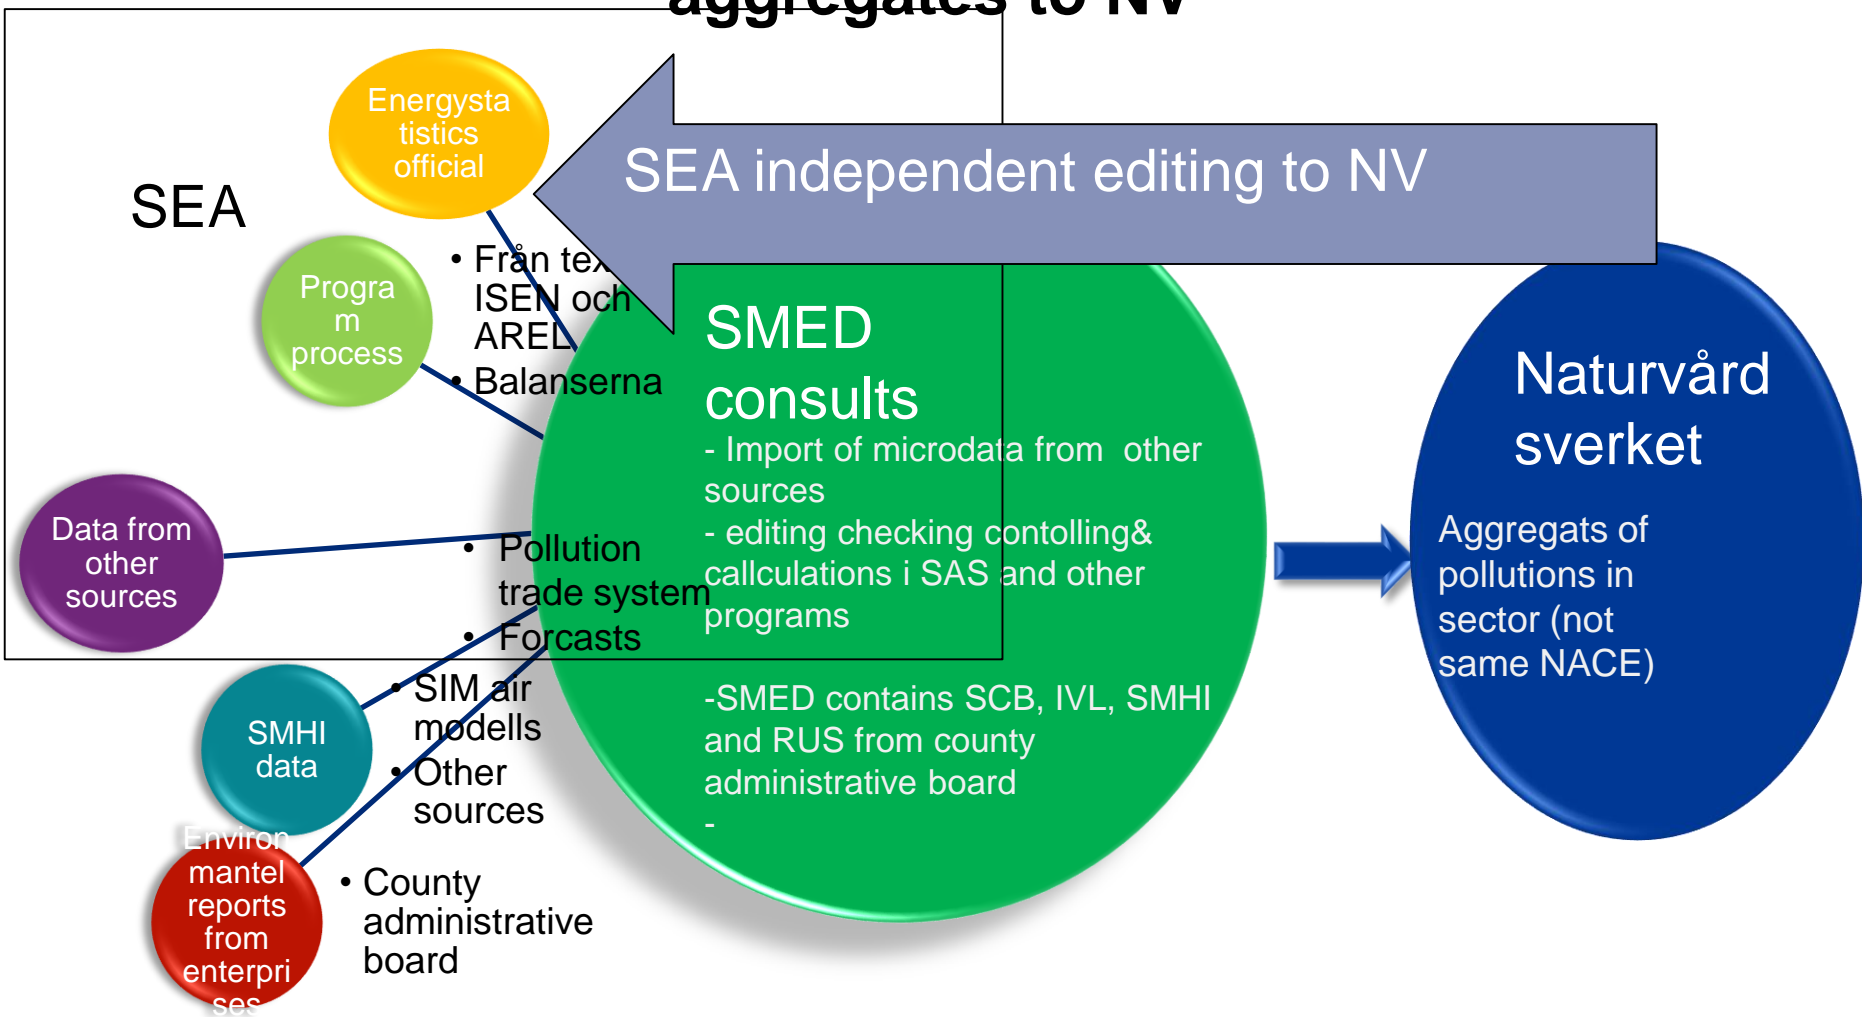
aggregates to NV

SEA

Energystatistics official

Program process

Data from other sources

SMHI data

Environmantel reports from enterprises

SEA independent editing to NV

• Från tex ISEN och AREL
• Balanserna

• Pollution trade system
• Forcasts

• SIM air modells
• Other sources

• County administrative board

SMED consults
- Import of microdata from other sources
- editing checking contolling& callculations i SAS and other programs

-SMED contains SCB, IVL, SMHI and RUS from county administrative board
-

Naturvårdsverket
Aggregats of pollutions in sector (not same NACE)